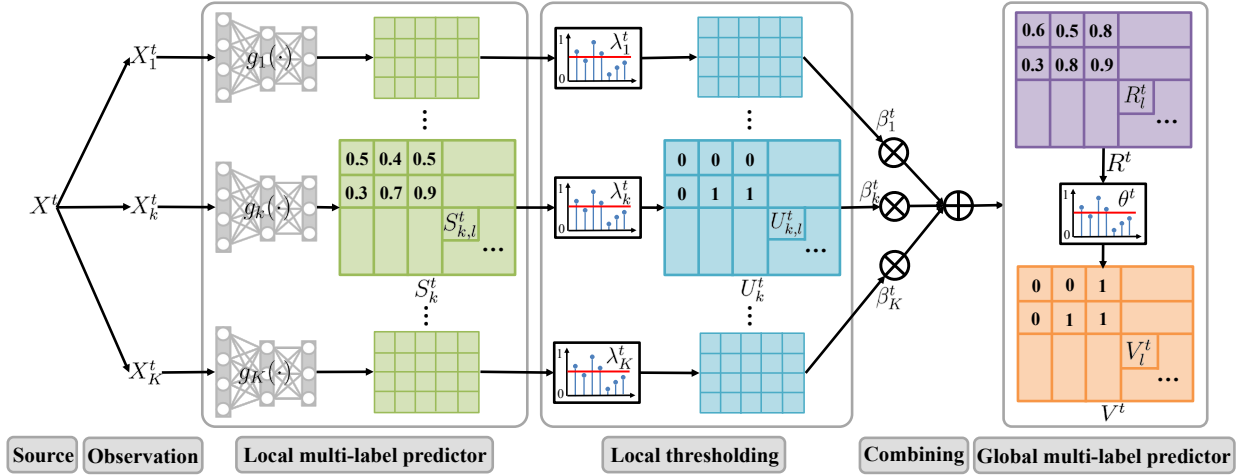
$X^t$

$X_1^t$

$X_k^t$

$X_K^t$

$g_1(\cdot)$

$g_k(\cdot)$

$g_K(\cdot)$

⋮

| 0.5 | 0.4 | 0.5 |
|---|---|---|
| 0.3 | 0.7 | 0.9 |

$S_{k,l}^t$

...

$S_k^t$

⋮

1
0
$\lambda_1^t$

1
0
$\lambda_k^t$

1
0
$\lambda_K^t$

⋮

| 0 | 0 | 0 |
|---|---|---|
| 0 | 1 | 1 |

$U_{k,l}^t$

...

$U_k^t$

⋮

$\beta_1^t$

$\beta_k^t$

$\beta_K^t$

| 0.6 | 0.5 | 0.8 |
|---|---|---|
| 0.3 | 0.8 | 0.9 |

$R_l^t$

...

$R^t$

1
0
$\theta^t$

| 0 | 0 | 1 |
|---|---|---|
| 0 | 1 | 1 |

$V_l^t$

...

$V^t$

Source

Observation

Local multi-label predictor

Local thresholding

Combining

Global multi-label predictor